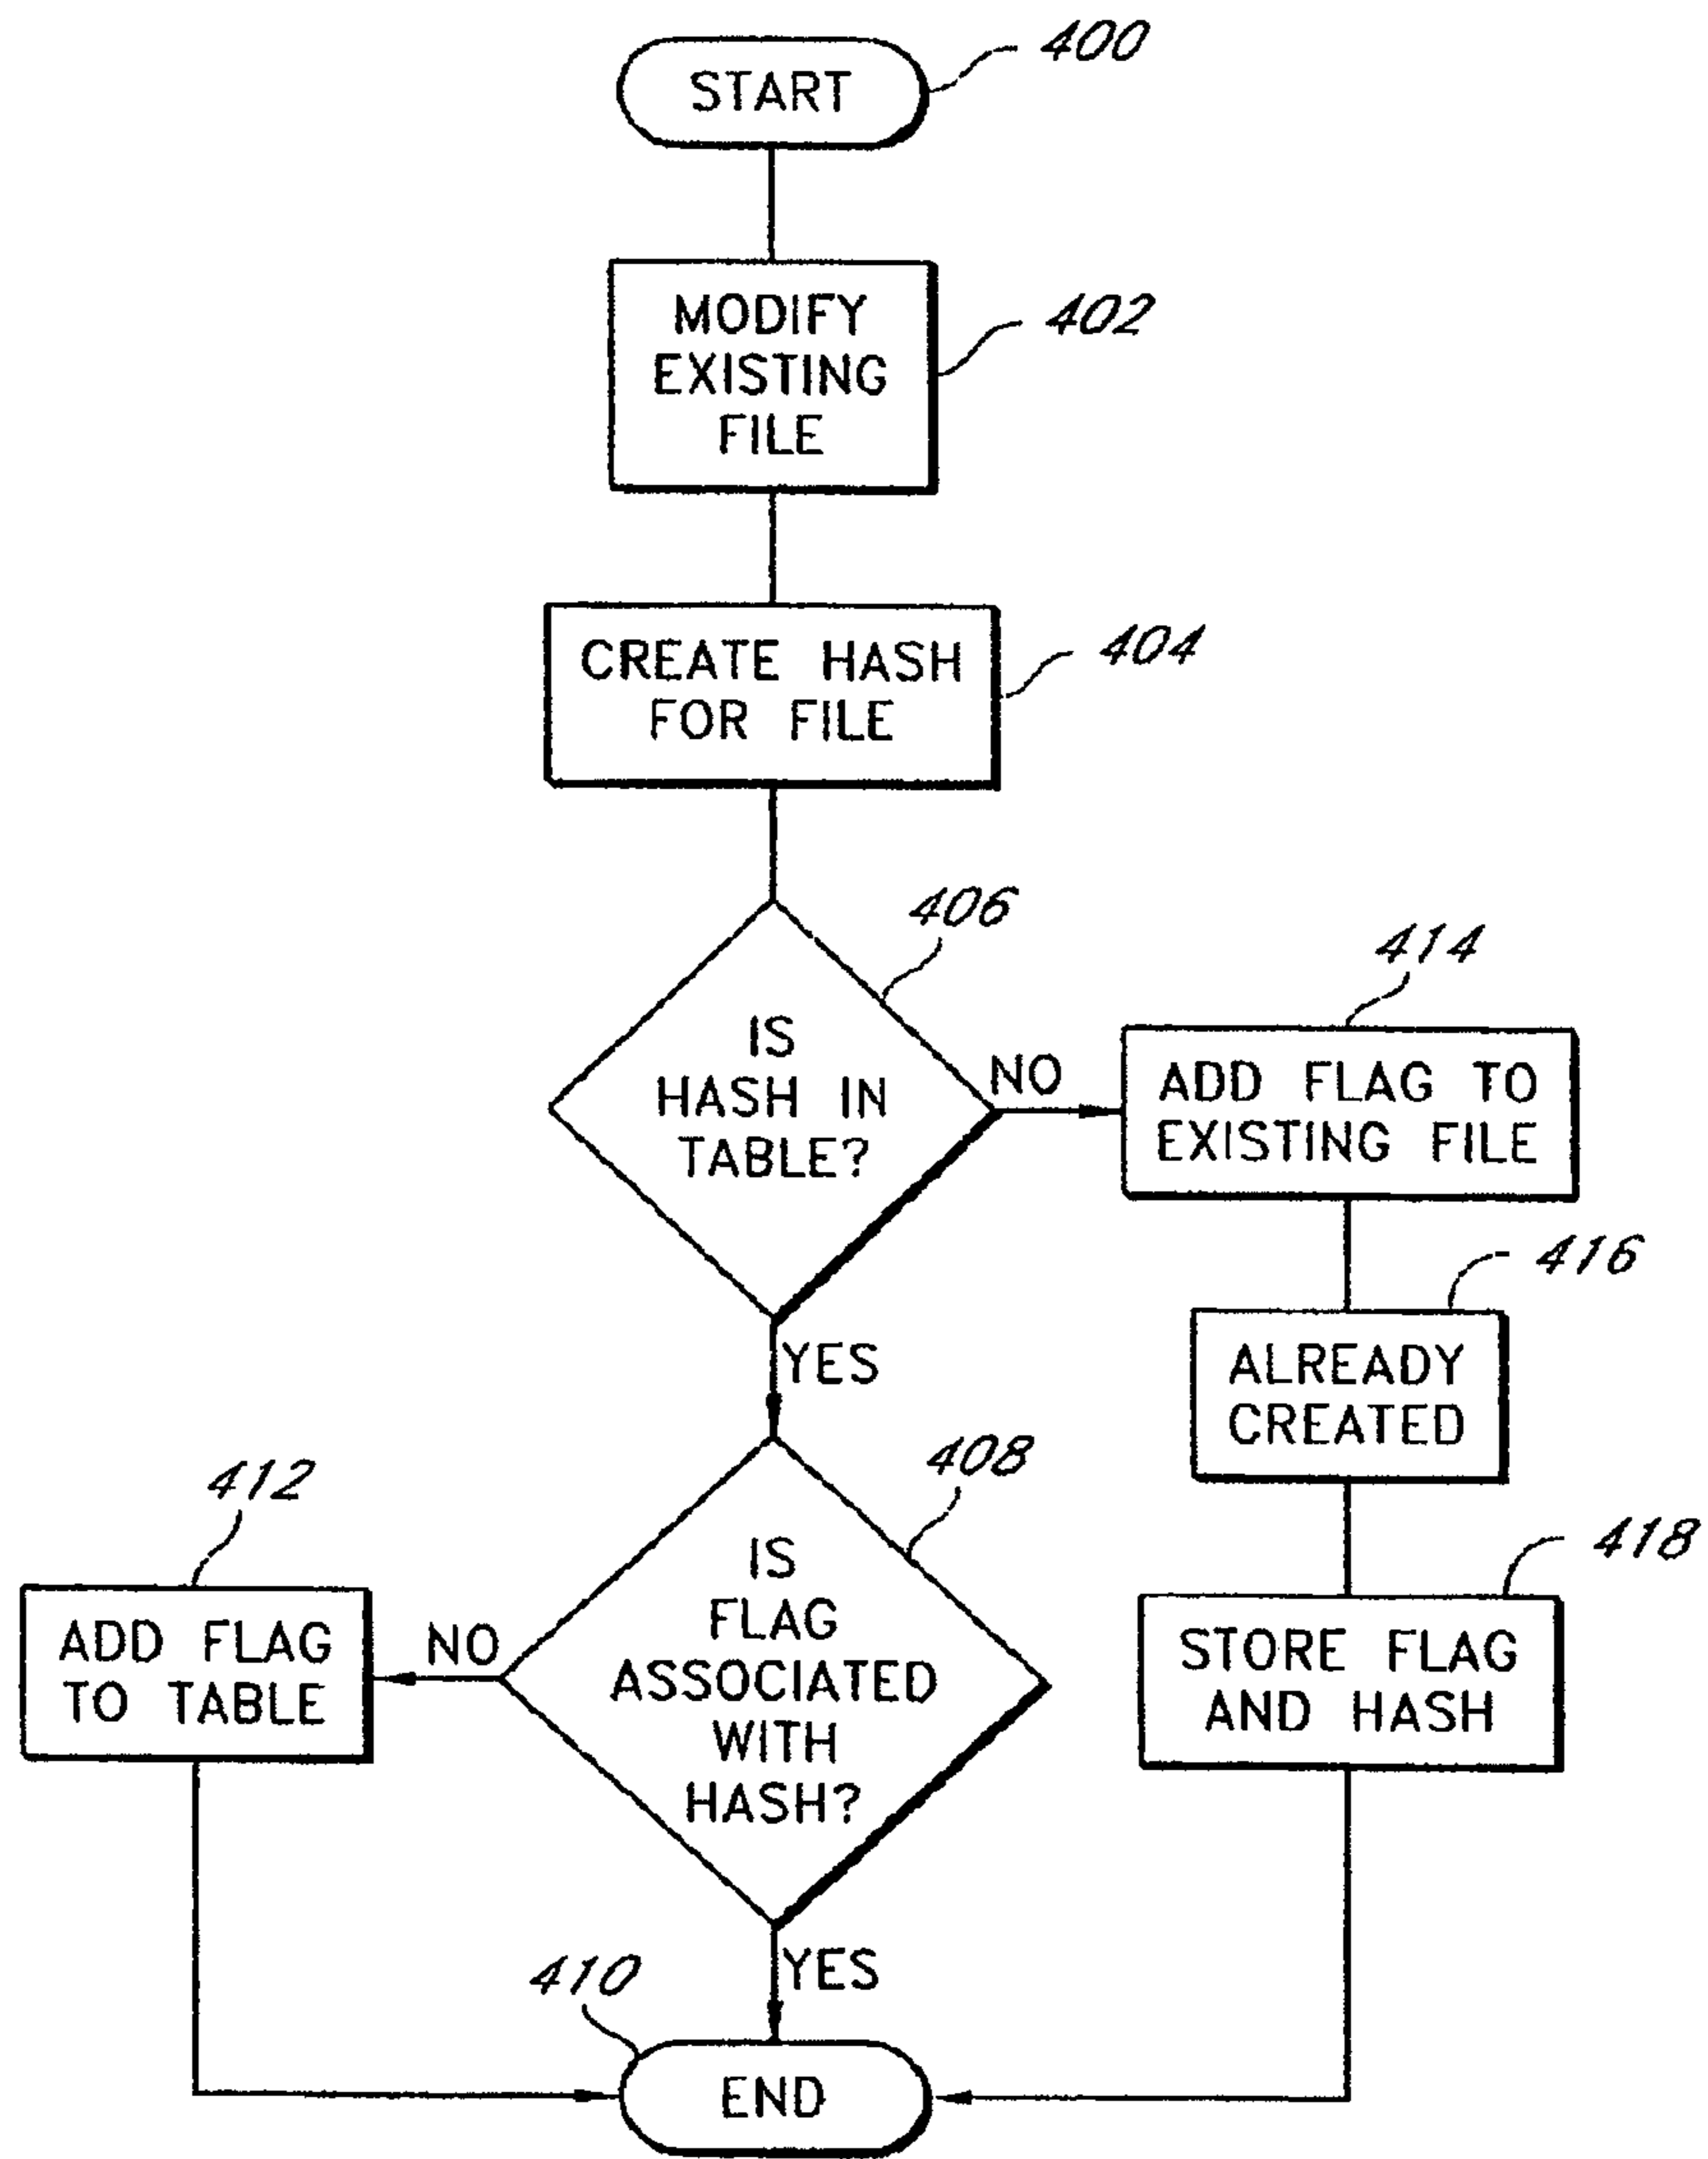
START
400

MODIFY EXISTING FILE
402

CREATE HASH FOR FILE
404

406
IS HASH IN TABLE?
NO
414
ADD FLAG TO EXISTING FILE
416
ALREADY CREATED
418
STORE FLAG AND HASH

YES
408
IS FLAG ASSOCIATED WITH HASH?
NO
412
ADD FLAG TO TABLE

YES
410
END